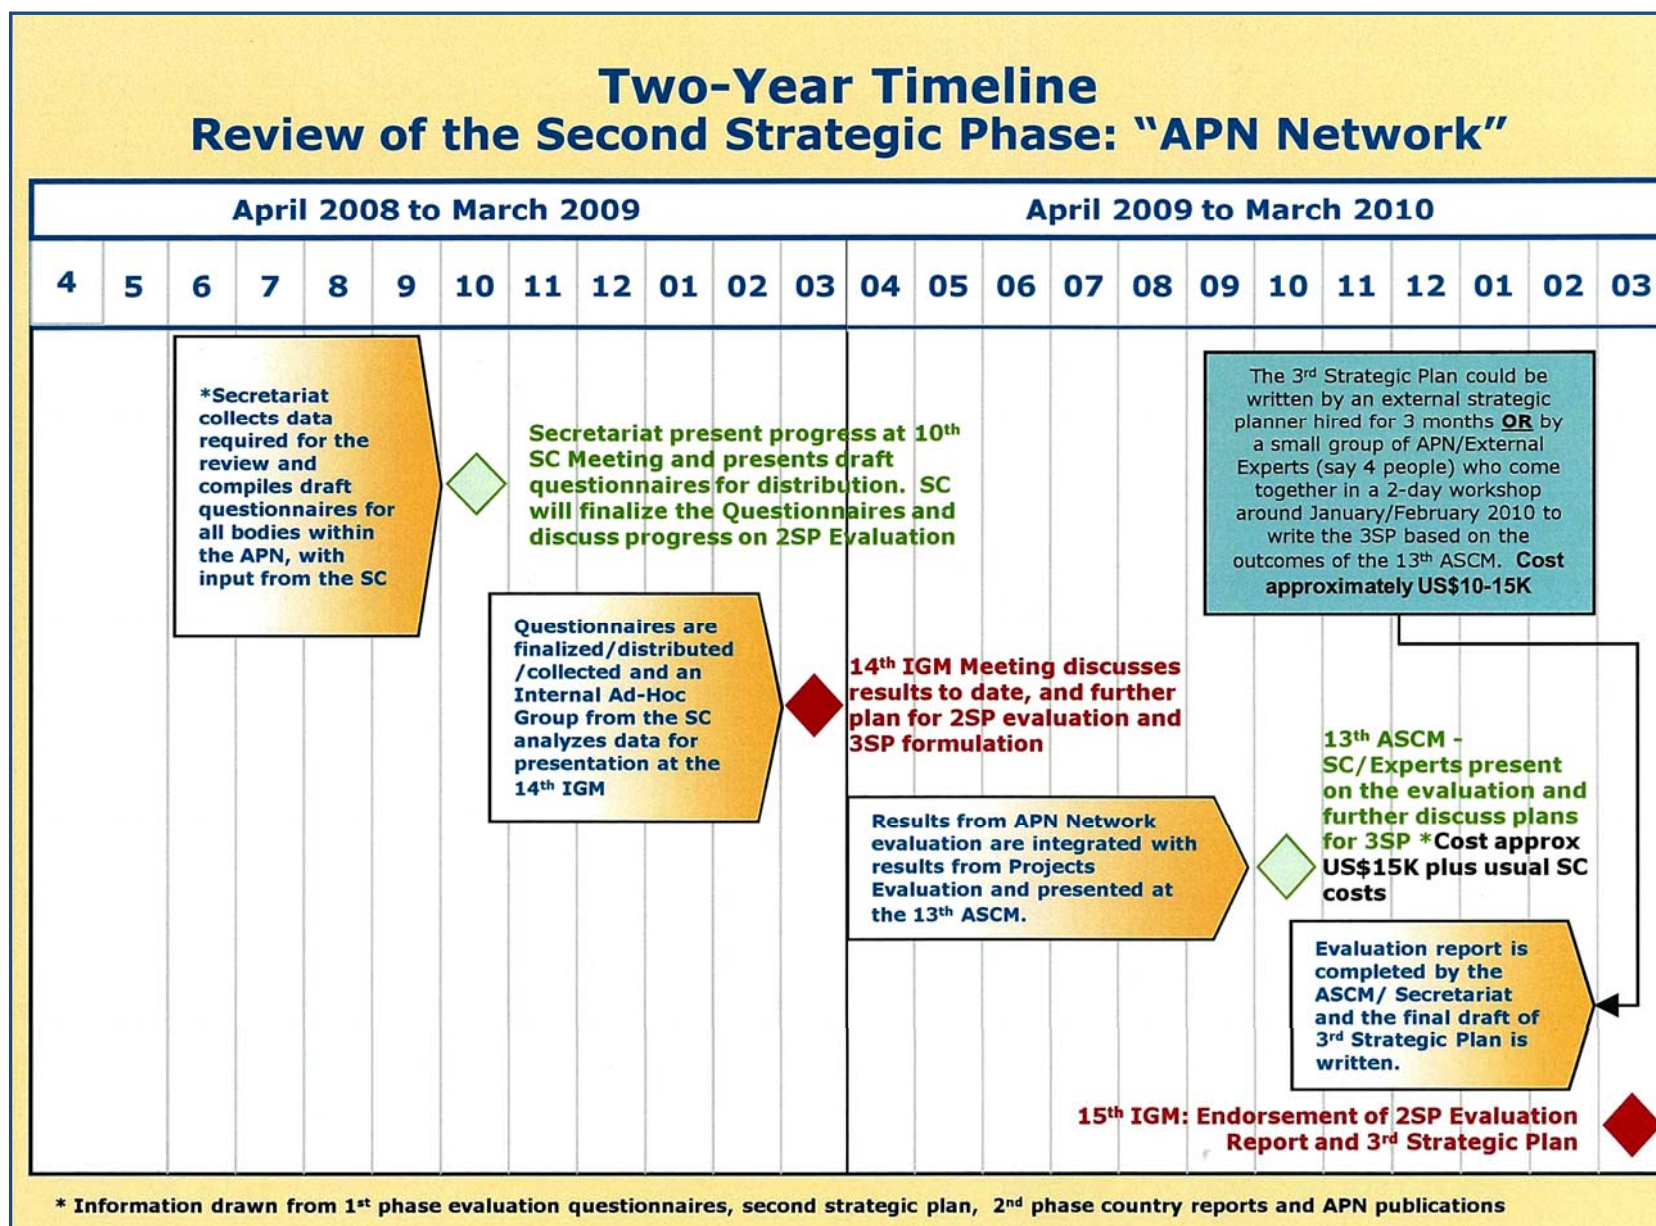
Two-Year Timeline
Review of the Second Strategic Phase: "APN Network"

April 2008 to March 2009

April 2009 to March 2010

| 4 | 5 | 6 | 7 | 8 | 9 | 10 | 11 | 12 | 01 | 02 | 03 | 04 | 05 | 06 | 07 | 08 | 09 | 10 | 11 | 12 | 01 | 02 | 03 |
|---|---|---|---|---|---|---|---|---|---|---|---|---|---|---|---|---|---|---|---|---|---|---|---|

*Secretariat collects data required for the review and compiles draft questionnaires for all bodies within the APN, with input from the SC

Secretariat present progress at $10^{th}$ SC Meeting and presents draft questionnaires for distribution. SC will finalize the Questionnaires and discuss progress on 2SP Evaluation

The $3^{rd}$ Strategic Plan could be written by an external strategic planner hired for 3 months OR by a small group of APN/External Experts (say 4 people) who come together in a 2-day workshop around January/February 2010 to write the 3SP based on the outcomes of the $13^{th}$ ASCM. Cost approximately US$10-15K

Questionnaires are finalized/distributed /collected and an Internal Ad-Hoc Group from the SC analyzes data for presentation at the $14^{th}$ IGM

$14^{th}$ IGM Meeting discusses results to date, and further plan for 2SP evaluation and 3SP formulation

$13^{th}$ ASCM - SC/Experts present on the evaluation and further discuss plans for 3SP *Cost approx US$15K plus usual SC costs

Results from APN Network evaluation are integrated with results from Projects Evaluation and presented at the $13^{th}$ ASCM.

Evaluation report is completed by the ASCM/ Secretariat and the final draft of $3^{rd}$ Strategic Plan is written.

$15^{th}$ IGM: Endorsement of 2SP Evaluation Report and $3^{rd}$ Strategic Plan

* Information drawn from $1^{st}$ phase evaluation questionnaires, second strategic plan, $2^{nd}$ phase country reports and APN publications